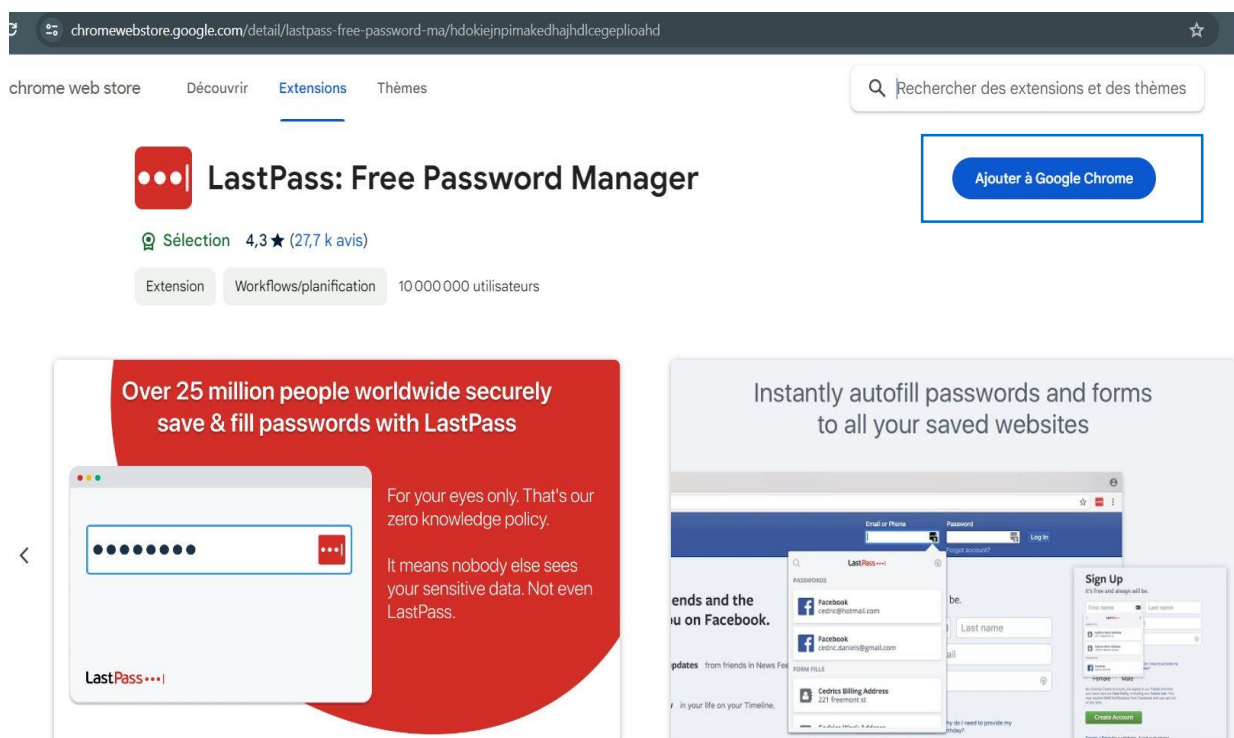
chromewebstore.google.com/detail/lastpass-free-password-ma/hdokiejnpimakedhajhdlcegeplioahd

chrome web store Découvrir Extensions Thèmes

Rechercher des extensions et des thèmes

LastPass: Free Password Manager

Ajouter à Google Chrome

Sélection 4,3 ★ (27,7 k avis)

Extension Workflows/planification 10 000 000 utilisateurs

Over 25 million people worldwide securely save & fill passwords with LastPass

For your eyes only. That's our zero knowledge policy.

It means nobody else sees your sensitive data. Not even LastPass.

LastPass•••|

Instantly autofill passwords and forms to all your saved websites

Email or Phone Password Log In

Forgot account?

LastPass•••|

PASSWORDS

Facebook
cedric@hotmail.com

Facebook
cedric.daniels@gmail.com

FORM FILLS

Cedrics Billing Address
221 freemont st

iends and the
u on Facebook.

pdates from friends in News Fee

in your life on your Timeline.

be.

Last name

ail

Sign Up
It's free and always will be.

First name Last name

Female Male

Create Account

hy do I need to provide my
thday?